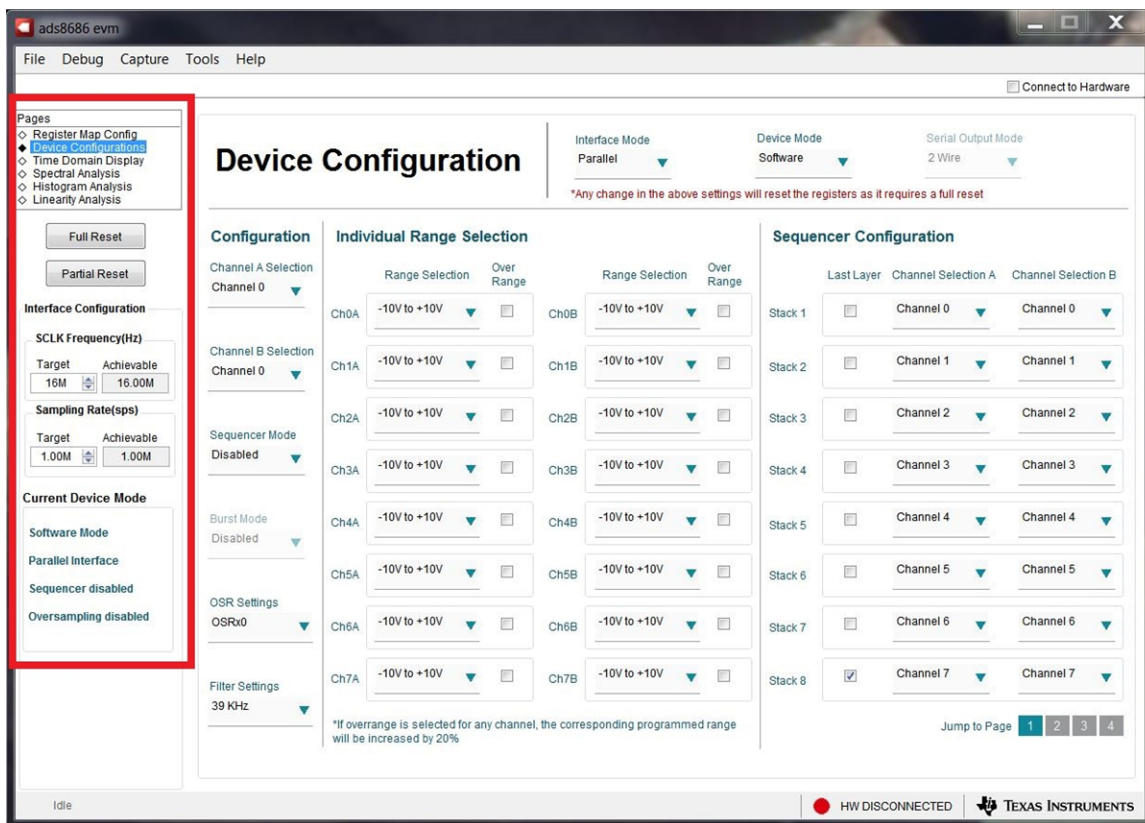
ads8686 evm

File Debug Capture Tools Help

Connect to Hardware

Pages
Register Map Config
Device Configurations
Time Domain Display
Spectral Analysis
Histogram Analysis
Linearity Analysis

Full Reset

Partial Reset

Interface Configuration

SCLK Frequency(Hz)
Target Achievable
16M 16.00M

Sampling Rate(sps)
Target Achievable
1.00M 1.00M

Current Device Mode

Software Mode
Parallel Interface
Sequencer disabled
Oversampling disabled

Device Configuration

Interface Mode
Parallel

Device Mode
Software

Serial Output Mode
2 Wire

*Any change in the above settings will reset the registers as it requires a full reset

Configuration

Channel A Selection
Channel 0

Channel B Selection
Channel 0

Sequencer Mode
Disabled

Burst Mode
Disabled

OSR Settings
OSRx0

Filter Settings
39 KHz

Individual Range Selection

| | Range Selection | Over Range | | Range Selection | Over Range |
|---|---|---|---|---|---|
| Ch0A | -10V to +10V | | Ch0B | -10V to +10V | |
| Ch1A | -10V to +10V | | Ch1B | -10V to +10V | |
| Ch2A | -10V to +10V | | Ch2B | -10V to +10V | |
| Ch3A | -10V to +10V | | Ch3B | -10V to +10V | |
| Ch4A | -10V to +10V | | Ch4B | -10V to +10V | |
| Ch5A | -10V to +10V | | Ch5B | -10V to +10V | |
| Ch6A | -10V to +10V | | Ch6B | -10V to +10V | |
| Ch7A | -10V to +10V | | Ch7B | -10V to +10V | |

*If overrange is selected for any channel, the corresponding programmed range will be increased by 20%

Sequencer Configuration

| | Last Layer | Channel Selection A | Channel Selection B |
|---|---|---|---|
| Stack 1 | | Channel 0 | Channel 0 |
| Stack 2 | | Channel 1 | Channel 1 |
| Stack 3 | | Channel 2 | Channel 2 |
| Stack 4 | | Channel 3 | Channel 3 |
| Stack 5 | | Channel 4 | Channel 4 |
| Stack 6 | | Channel 5 | Channel 5 |
| Stack 7 | | Channel 6 | Channel 6 |
| Stack 8 | ✓ | Channel 7 | Channel 7 |

Jump to Page 1 2 3 4

Idle

HW DISCONNECTED

TEXAS INSTRUMENTS